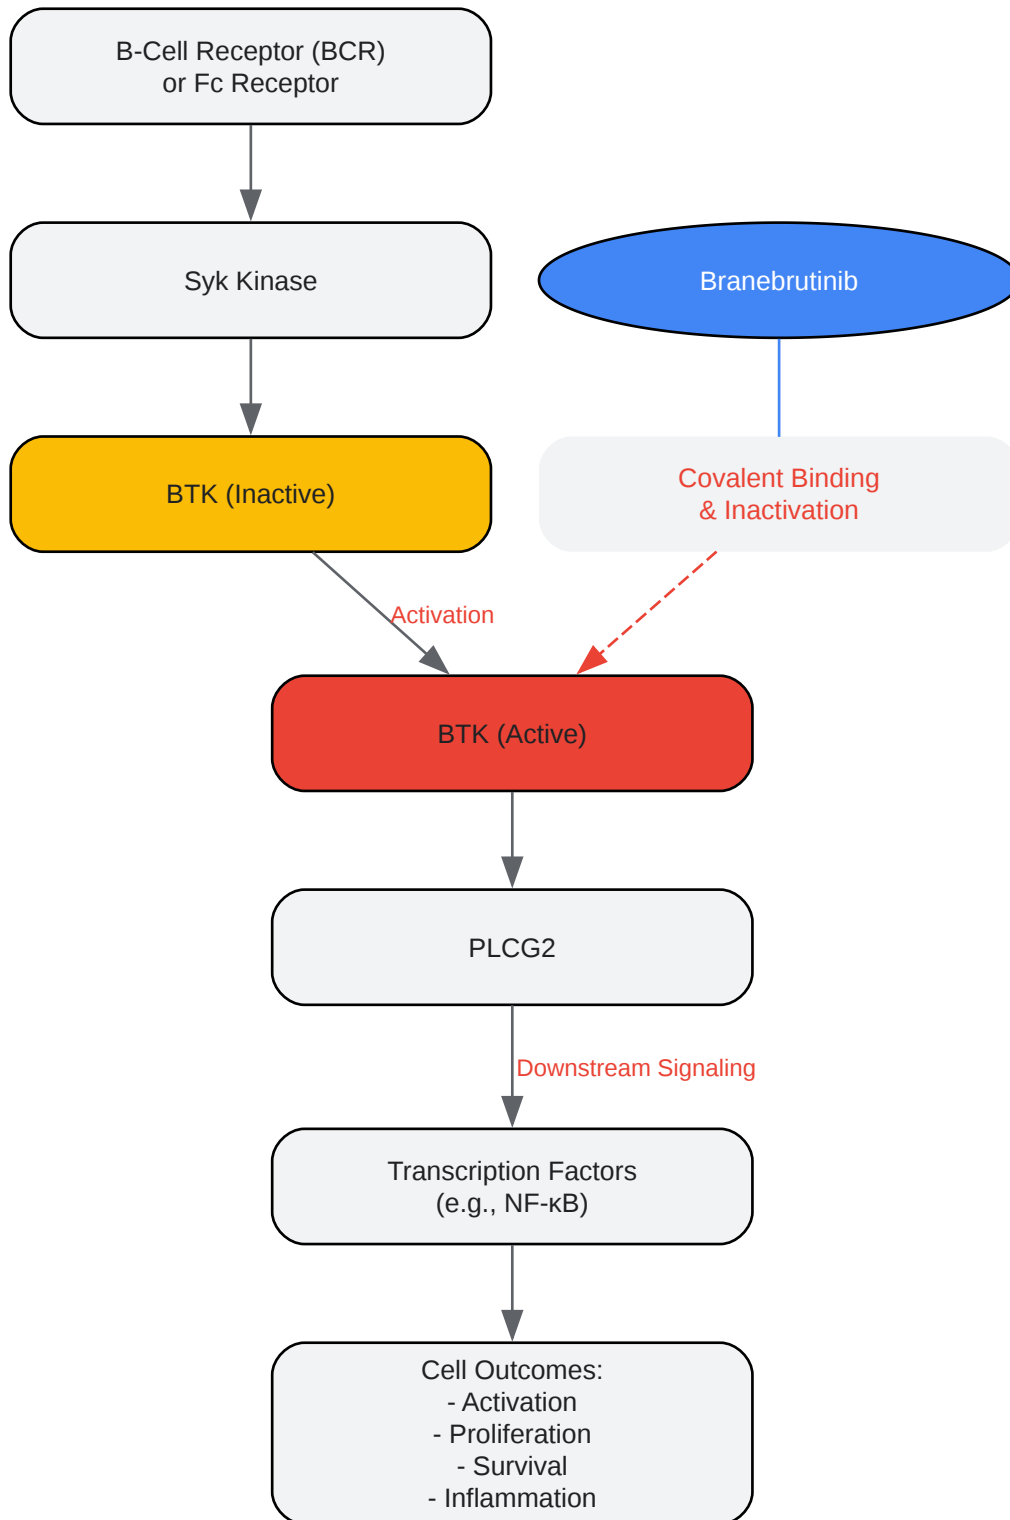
B-Cell Receptor (BCR)
or Fc Receptor

Syk Kinase

Branebrutinib

BTK (Inactive)

Covalent Binding
& Inactivation

Activation

BTK (Active)

PLCG2

Downstream Signaling

Transcription Factors
(e.g., NF-κB)

Cell Outcomes:
- Activation
- Proliferation
- Survival
- Inflammation